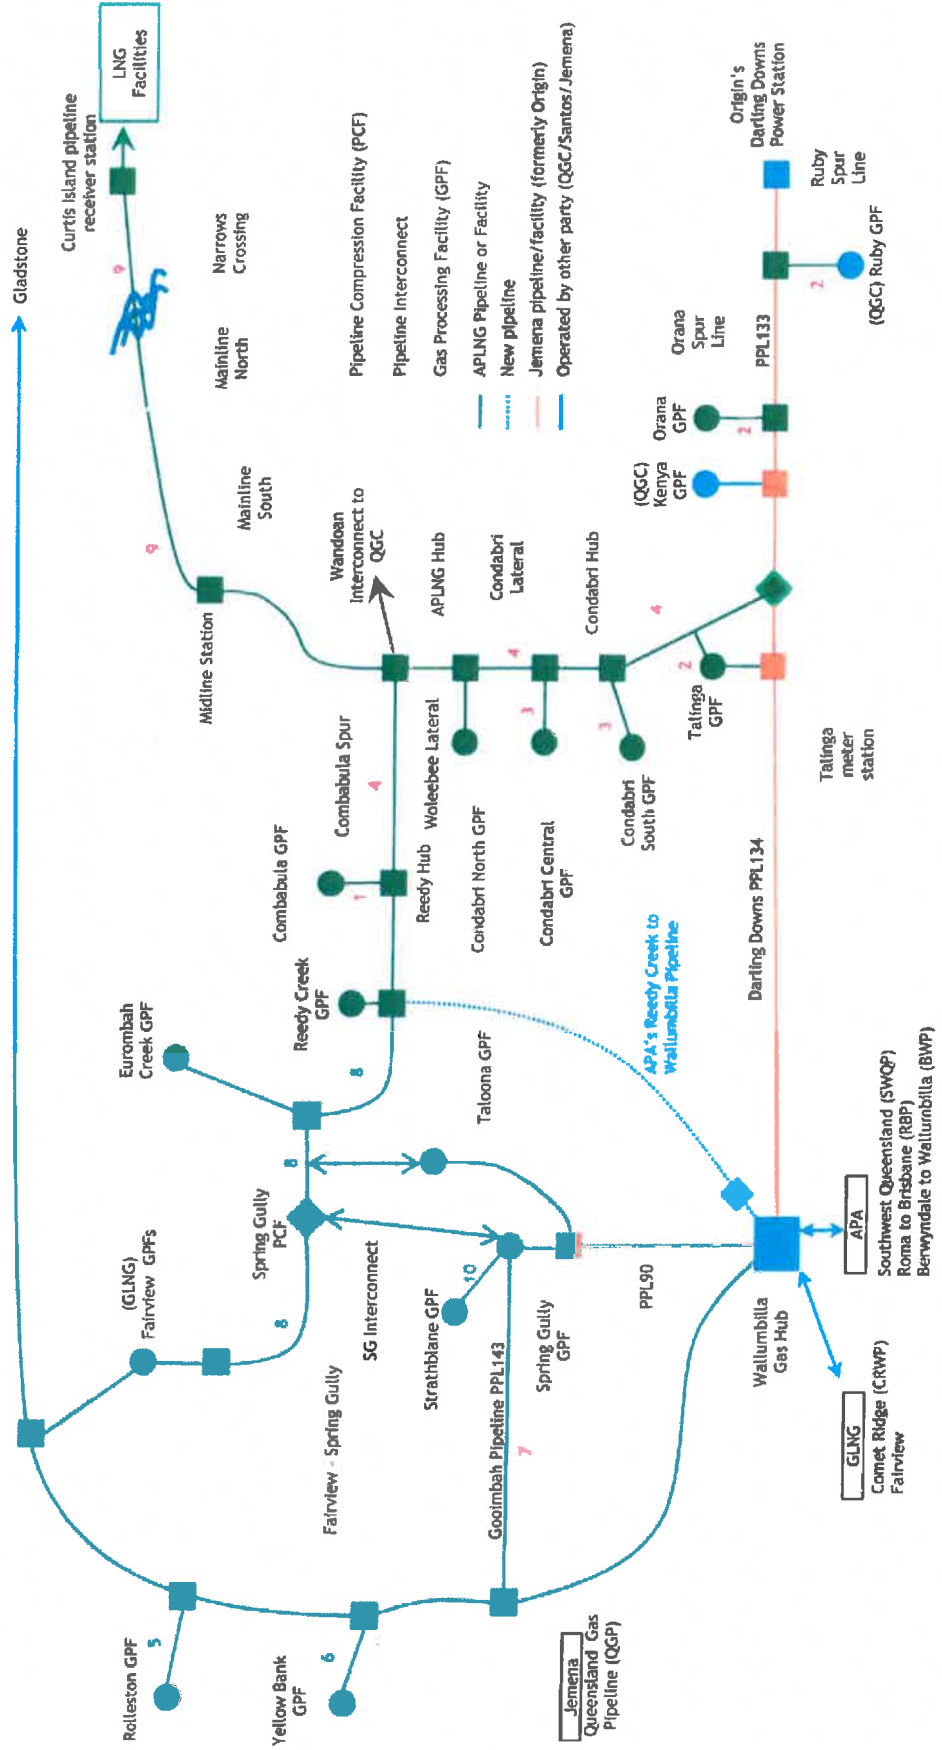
LNG Facilities

Curtis Island pipeline receiver station

Gladstone

Narrows Crossing

Mainline North

Mainline South

9

9

Pipeline Compression Facility (PCF)
Pipeline Interconnect
Gas Processing Facility (GPF)
APLNG Pipeline or Facility
New pipeline
Jemena pipeline/facility (formerly Origin)
Operated by other party (QGC/Santos/Jemena)

Origin's Darling Downs Power Station

Ruby Spur Line

(QGC) Ruby GPF

2

PPL133

Orana Spur Line

Orana GPF

2

(QGC) Kenya GPF

Midline Station

Wandoan Interconnect to QGC

APLNG Hub

Condabri Lateral

Condabri Hub

4

4

2

Talinga GPF

Talinga meter station

Combabula Spur

4

Woleebee Lateral

3

3

Condabri South GPF

Condabri North GPF

Condabri Central GPF

Combabula GPF

1

Reedy Hub

Reedy Creek GPF

Darling Downs PPL134

APA's Reedy Creek to Wallumbilla Pipeline

Eurombah Creek GPF

8

Taloona GPF

8

Spring Gully PCF

8

(GLNG) Fairview GPFs

SG Interconnect

Strathblane GPF

10

Spring Gully GPF

PPL90

Wallumbilla Gas Hub

APA
Southwest Queensland (SWQP)
Roma to Brisbane (RBP)
Berwyndale to Wallumbilla (BWP)

GLNG
Comet Ridge (CRWP)
Fairview

Fairview - Spring Gully

Gooimbah Pipeline PPL143

7

Rolleston GPF

5

Yellow Bank GPF

6

Jemena
Queensland Gas Pipeline (QGP)